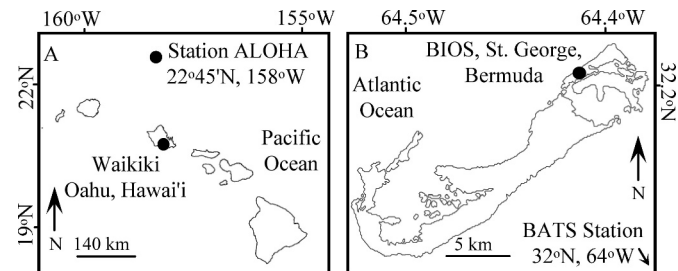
160°W 155°W 64.5°W 64.4°W

A

Station ALOHA 22°45'N, 158°W

22°N

Waikiki Oahu, Hawai'i

Pacific Ocean

19°N

N

140 km

B

BIOS, St. George, Bermuda

32.2°N

Atlantic Ocean

N

5 km

BATS Station 32°N, 64°W